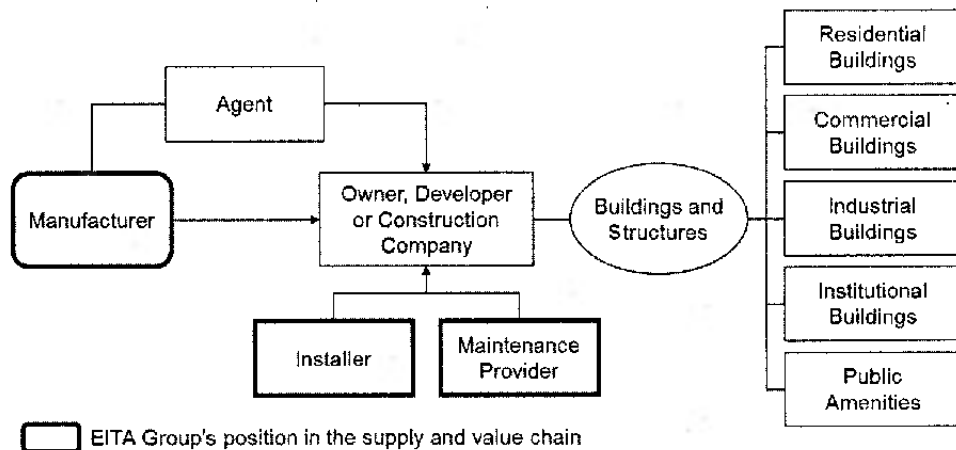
Agent

Manufacturer

Owner, Developer or Construction Company

Buildings and Structures

Residential Buildings

Commercial Buildings

Industrial Buildings

Institutional Buildings

Public Amenities

Installer

Maintenance Provider

EITA Group's position in the supply and value chain